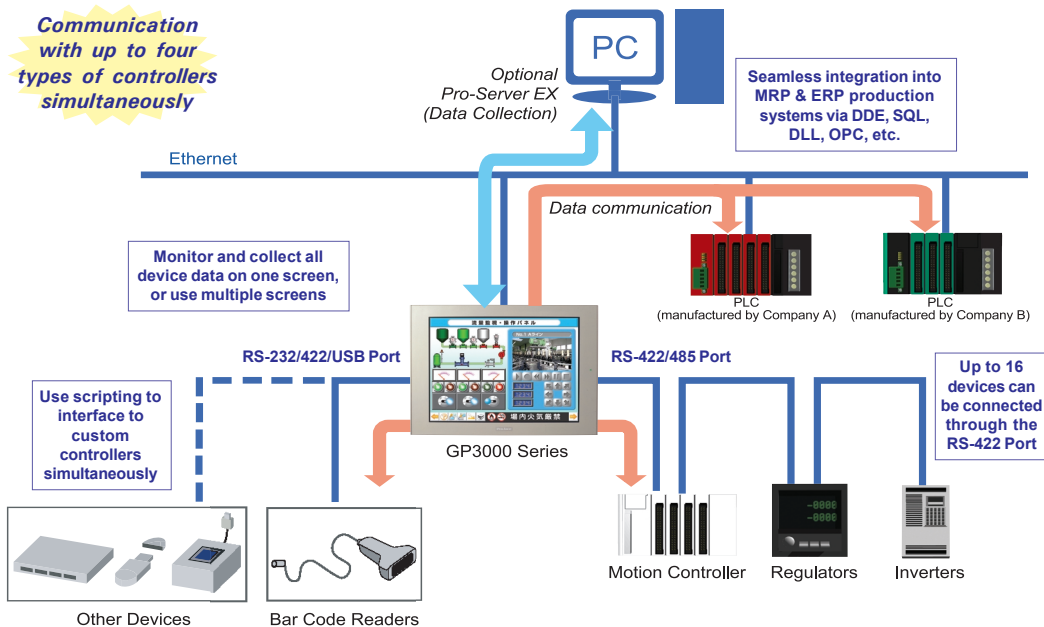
Communication with up to four types of controllers simultaneously

PC

Optional Pro-Server EX (Data Collection)

Seamless integration into MRP & ERP production systems via DDE, SQL, DLL, OPC, etc.

Ethernet

Data communication

Monitor and collect all device data on one screen, or use multiple screens

PLC (manufactured by Company A)

PLC (manufactured by Company B)

RS-232/422/USB Port

RS-422/485 Port

Up to 16 devices can be connected through the RS-422 Port

Use scripting to interface to custom controllers simultaneously

GP3000 Series

Other Devices

Bar Code Readers

Motion Controller

Regulators

Inverters